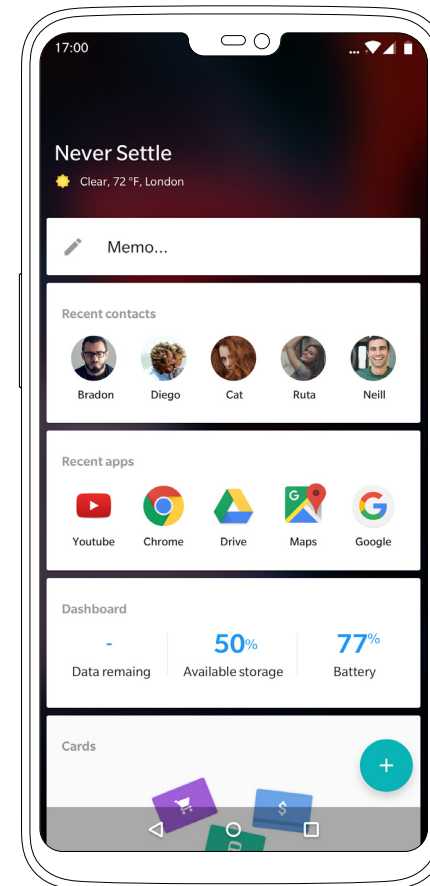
17:00

Never Settle
Clear, 72 °F, London

Memo...

Recent contacts
Bradon Diego Cat Ruta Neill

Recent apps
Youtube Chrome Drive Maps Google

Dashboard
-
Data remaing
50%
Available storage
77%
Battery

Cards
+